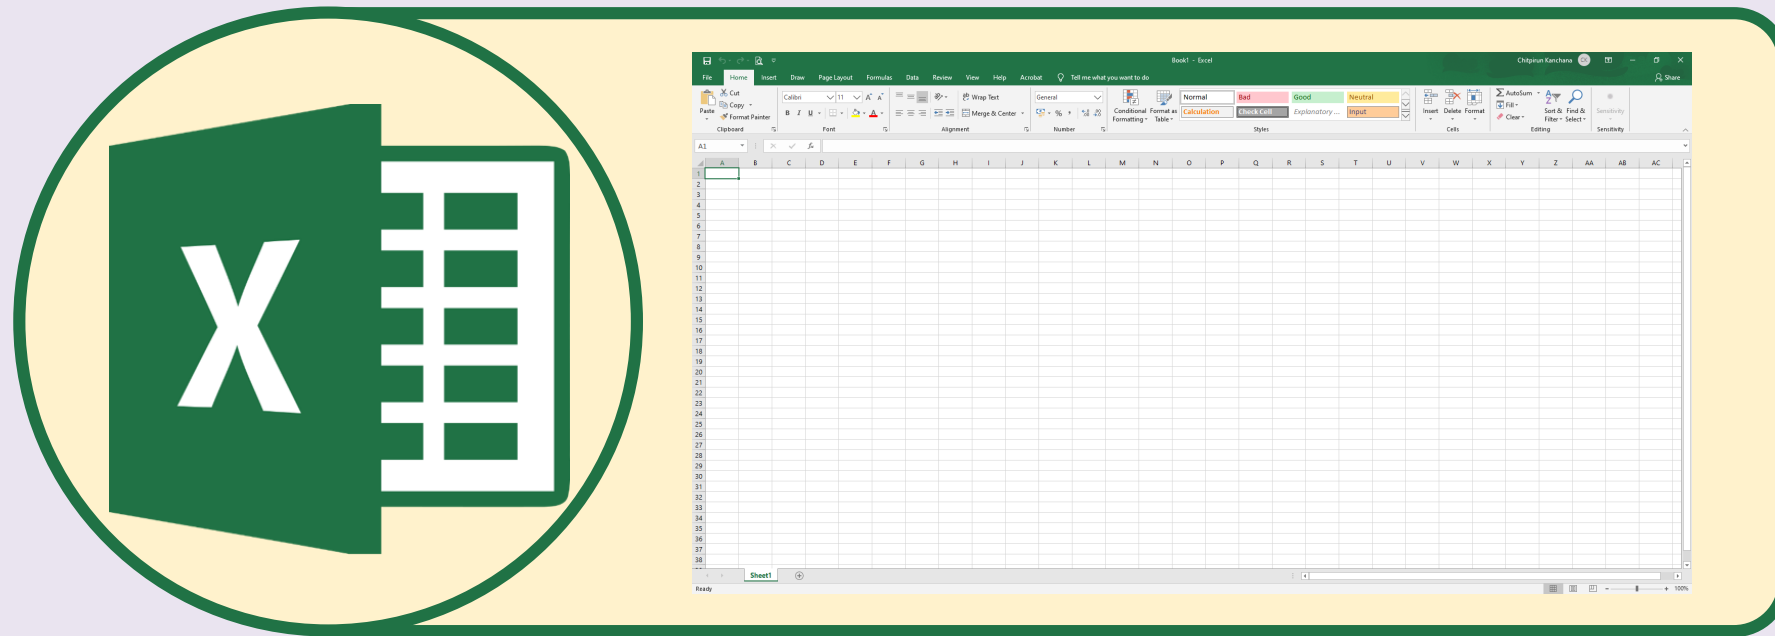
Book1 - Excel
Chitpirun Kanchana

File Home Insert Draw Page Layout Formulas Data Review View Help Acrobat Tell me what you want to do
Share

Paste
Cut
Copy
Format Painter
Clipboard

Calibri 11
B I U
Font

Wrap Text
Merge & Center
Alignment

General
Number

Conditional Formatting
Format as Table
Normal
Bad
Good
Neutral
Calculation
Check Cell
Explanatory ...
Input
Styles

Insert Delete Format
Cells

AutoSum
Fill
Clear
Sort & Filter
Find & Select
Editing

Sensitivity
Sensitivity

A1

| | A | B | C | D | E | F | G | H | I | J | K | L | M | N | O | P | Q | R | S | T | U | V | W | X | Y | Z | AA | AB | AC |
|---|---|---|---|---|---|---|---|---|---|---|---|---|---|---|---|---|---|---|---|---|---|---|---|---|---|---|---|---|---|
| 1 | | | | | | | | | | | | | | | | | | | | | | | | | | | | | |
| 2 | | | | | | | | | | | | | | | | | | | | | | | | | | | | | |
| 3 | | | | | | | | | | | | | | | | | | | | | | | | | | | | | |
| 4 | | | | | | | | | | | | | | | | | | | | | | | | | | | | | |
| 5 | | | | | | | | | | | | | | | | | | | | | | | | | | | | | |
| 6 | | | | | | | | | | | | | | | | | | | | | | | | | | | | | |
| 7 | | | | | | | | | | | | | | | | | | | | | | | | | | | | | |
| 8 | | | | | | | | | | | | | | | | | | | | | | | | | | | | | |
| 9 | | | | | | | | | | | | | | | | | | | | | | | | | | | | | |
| 10 | | | | | | | | | | | | | | | | | | | | | | | | | | | | | |
| 11 | | | | | | | | | | | | | | | | | | | | | | | | | | | | | |
| 12 | | | | | | | | | | | | | | | | | | | | | | | | | | | | | |
| 13 | | | | | | | | | | | | | | | | | | | | | | | | | | | | | |
| 14 | | | | | | | | | | | | | | | | | | | | | | | | | | | | | |
| 15 | | | | | | | | | | | | | | | | | | | | | | | | | | | | | |
| 16 | | | | | | | | | | | | | | | | | | | | | | | | | | | | | |
| 17 | | | | | | | | | | | | | | | | | | | | | | | | | | | | | |
| 18 | | | | | | | | | | | | | | | | | | | | | | | | | | | | | |
| 19 | | | | | | | | | | | | | | | | | | | | | | | | | | | | | |
| 20 | | | | | | | | | | | | | | | | | | | | | | | | | | | | | |
| 21 | | | | | | | | | | | | | | | | | | | | | | | | | | | | | |
| 22 | | | | | | | | | | | | | | | | | | | | | | | | | | | | | |
| 23 | | | | | | | | | | | | | | | | | | | | | | | | | | | | | |
| 24 | | | | | | | | | | | | | | | | | | | | | | | | | | | | | |
| 25 | | | | | | | | | | | | | | | | | | | | | | | | | | | | | |
| 26 | | | | | | | | | | | | | | | | | | | | | | | | | | | | | |
| 27 | | | | | | | | | | | | | | | | | | | | | | | | | | | | | |
| 28 | | | | | | | | | | | | | | | | | | | | | | | | | | | | | |
| 29 | | | | | | | | | | | | | | | | | | | | | | | | | | | | | |
| 30 | | | | | | | | | | | | | | | | | | | | | | | | | | | | | |
| 31 | | | | | | | | | | | | | | | | | | | | | | | | | | | | | |
| 32 | | | | | | | | | | | | | | | | | | | | | | | | | | | | | |
| 33 | | | | | | | | | | | | | | | | | | | | | | | | | | | | | |
| 34 | | | | | | | | | | | | | | | | | | | | | | | | | | | | | |
| 35 | | | | | | | | | | | | | | | | | | | | | | | | | | | | | |
| 36 | | | | | | | | | | | | | | | | | | | | | | | | | | | | | |
| 37 | | | | | | | | | | | | | | | | | | | | | | | | | | | | | |
| 38 | | | | | | | | | | | | | | | | | | | | | | | | | | | | | |

Sheet1
Ready
100%